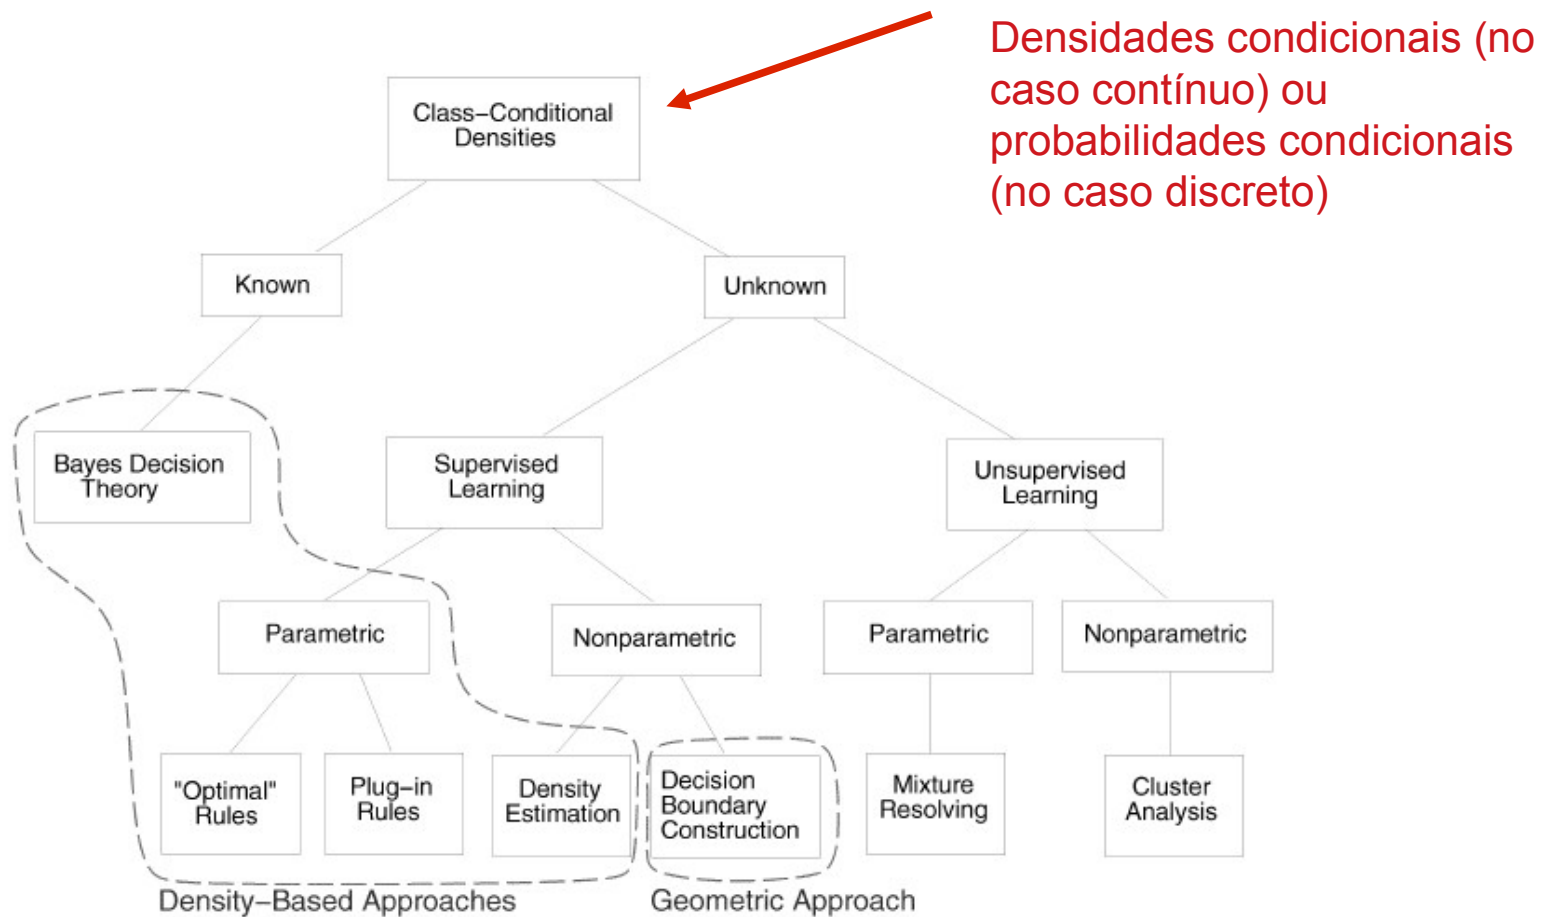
Densidades condicionais (no caso contínuo) ou probabilidades condicionais (no caso discreto)

Class–Conditional Densities

Known

Unknown

Bayes Decision Theory

Supervised Learning

Unsupervised Learning

Parametric

Nonparametric

Parametric

Nonparametric

"Optimal" Rules

Plug–in Rules

Density Estimation

Decision Boundary Construction

Mixture Resolving

Cluster Analysis

Density–Based Approaches

Geometric Approach